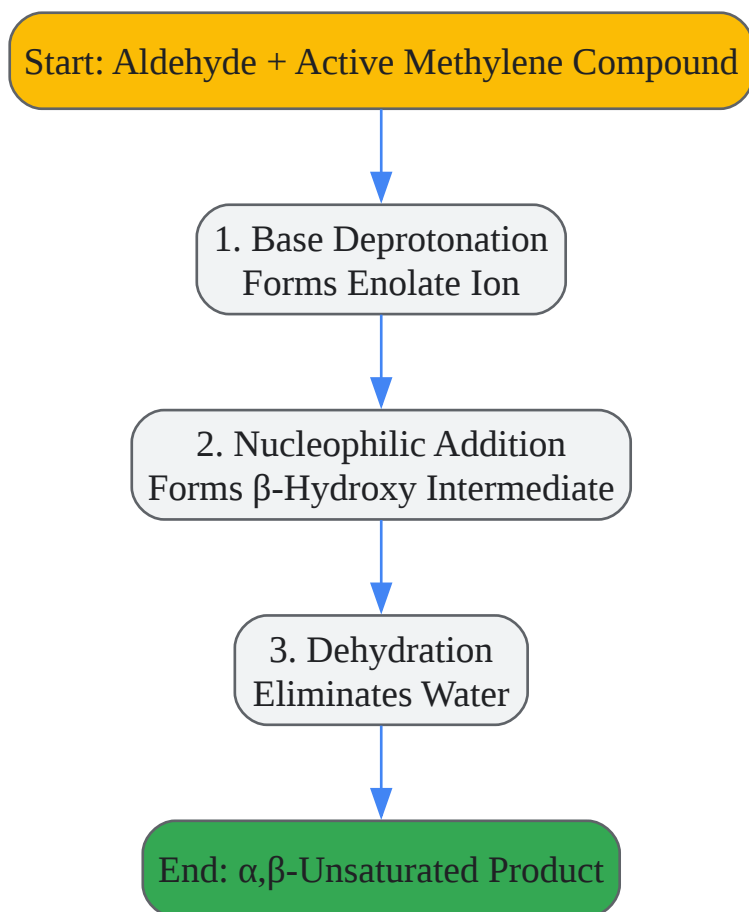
Start: Aldehyde + Active Methylene Compound

1. Base Deprotonation Forms Enolate Ion

2. Nucleophilic Addition Forms β-Hydroxy Intermediate

3. Dehydration Eliminates Water

End: α,β-Unsaturated Product